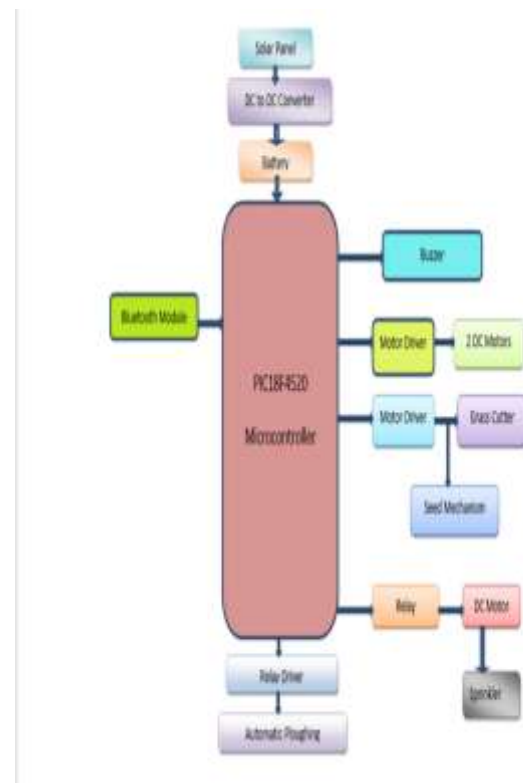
Solar Panel

DC to DC Converter

Battery

Buzzer

Bluetooth Module

Motor Driver

2 DC Motors

PIC18F4520

Microcontroller

Motor Driver

Grass Cutter

Seed Mechanism

Relay

DC Motor

Sprinkler

Relay Driver

Automatic Ploughing